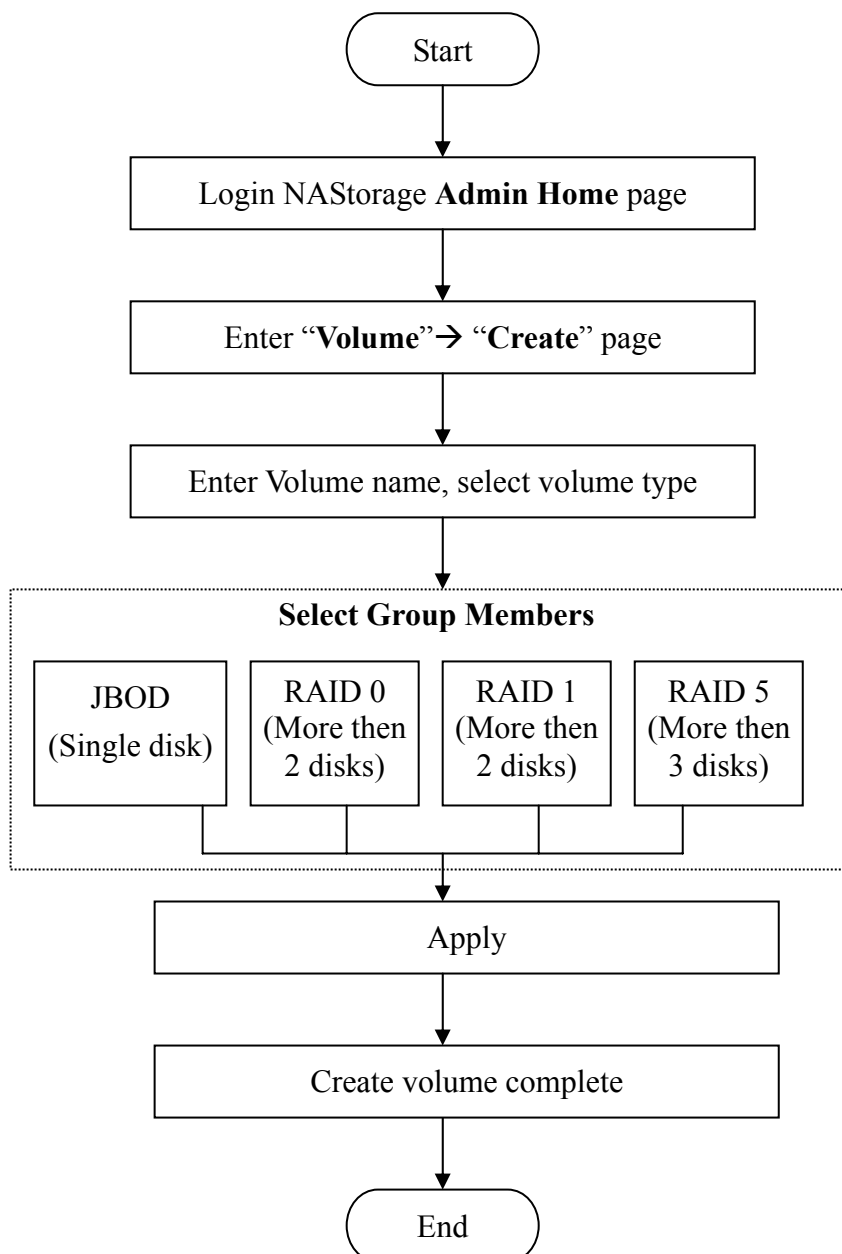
Start

Login NAStorage Admin Home page

Enter "Volume"→ "Create" page

Enter Volume name, select volume type

Select Group Members

JBOD (Single disk)

RAID 0 (More then 2 disks)

RAID 1 (More then 2 disks)

RAID 5 (More then 3 disks)

Apply

Create volume complete

End